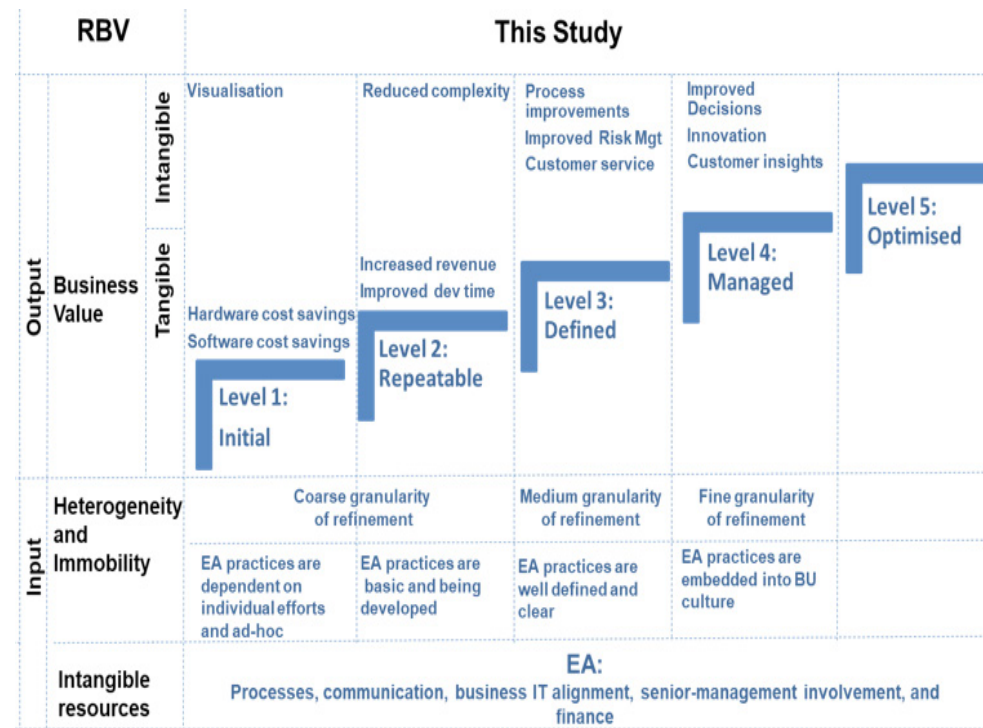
RBV

This Study

Output

Business Value

Intangible

Tangible

Visualisation

Reduced complexity

Process improvements

Improved Risk Mgt

Customer service

Improved Decisions

Innovation

Customer insights

Hardware cost savings

Software cost savings

Increased revenue

Improved dev time

Level 1: Initial

Level 2: Repeatable

Level 3: Defined

Level 4: Managed

Level 5: Optimised

Input

Heterogeneity and Immobility

Coarse granularity of refinement

Medium granularity of refinement

Fine granularity of refinement

EA practices are dependent on individual efforts and ad-hoc

EA practices are basic and being developed

EA practices are well defined and clear

EA practices are embedded into BU culture

Intangible resources

EA:

Processes, communication, business IT alignment, senior-management involvement, and finance